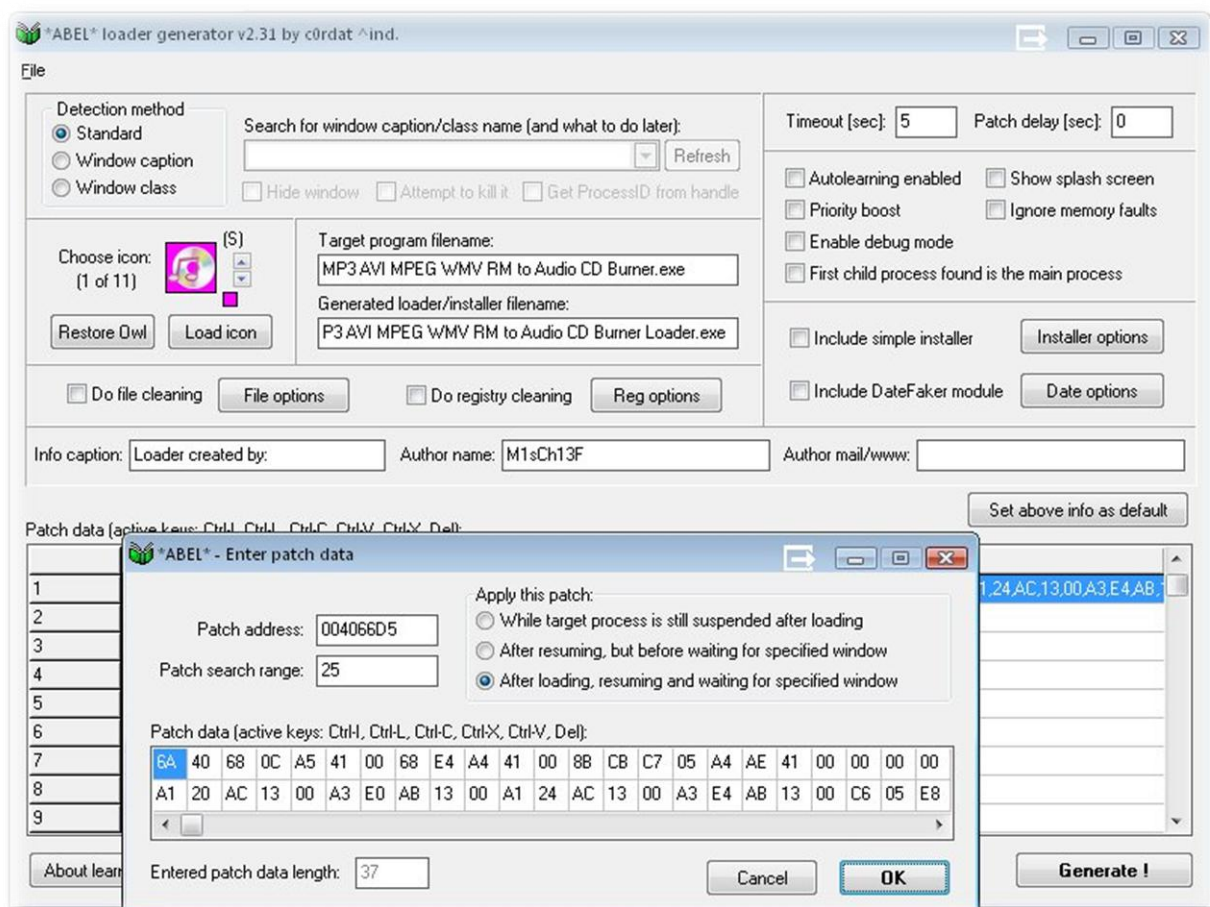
*ABEL* loader generator v2.31 by c0rdat ^ind.

File

Detection method
Standard
Window caption
Window class

Search for window caption/class name (and what to do later):
Refresh
Hide window
Attempt to kill it
Get ProcessID from handle

Timeout [sec]: 5
Patch delay [sec]: 0

Autolearning enabled
Show splash screen
Priority boost
Ignore memory faults
Enable debug mode
First child process found is the main process

Choose icon: (1 of 11)
(S)
Restore Owl
Load icon

Target program filename:
MP3 AVI MPEG WMV RM to Audio CD Burner.exe
Generated loader/installer filename:
P3 AVI MPEG WMV RM to Audio CD Burner Loader.exe

Include simple installer
Installer options
Include DateFaker module
Date options

Do file cleaning
File options
Do registry cleaning
Reg options

Info caption: Loader created by:
Author name: M1sCh13F
Author mail/www:

Set above info as default

Patch data (active keys: Ctrl-I, Ctrl-L, Ctrl-C, Ctrl-V, Ctrl-X, Del):

1
2
3
4
5
6
7
8
9

1,24,AC,13,00,A3,E4,AB,

About lear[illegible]

Generate !

*ABEL* - Enter patch data

Patch address: 004066D5
Patch search range: 25

Apply this patch:
While target process is still suspended after loading
After resuming, but before waiting for specified window
After loading, resuming and waiting for specified window

Patch data (active keys: Ctrl-I, Ctrl-L, Ctrl-C, Ctrl-X, Ctrl-V, Del):

| 6A | 40 | 68 | 0C | A5 | 41 | 00 | 68 | E4 | A4 | 41 | 00 | 8B | CB | C7 | 05 | A4 | AE | 41 | 00 | 00 | 00 | 00 |
|---|---|---|---|---|---|---|---|---|---|---|---|---|---|---|---|---|---|---|---|---|---|---|
| A1 | 20 | AC | 13 | 00 | A3 | E0 | AB | 13 | 00 | A1 | 24 | AC | 13 | 00 | A3 | E4 | AB | 13 | 00 | C6 | 05 | E8 |

Entered patch data length: 37

Cancel
OK